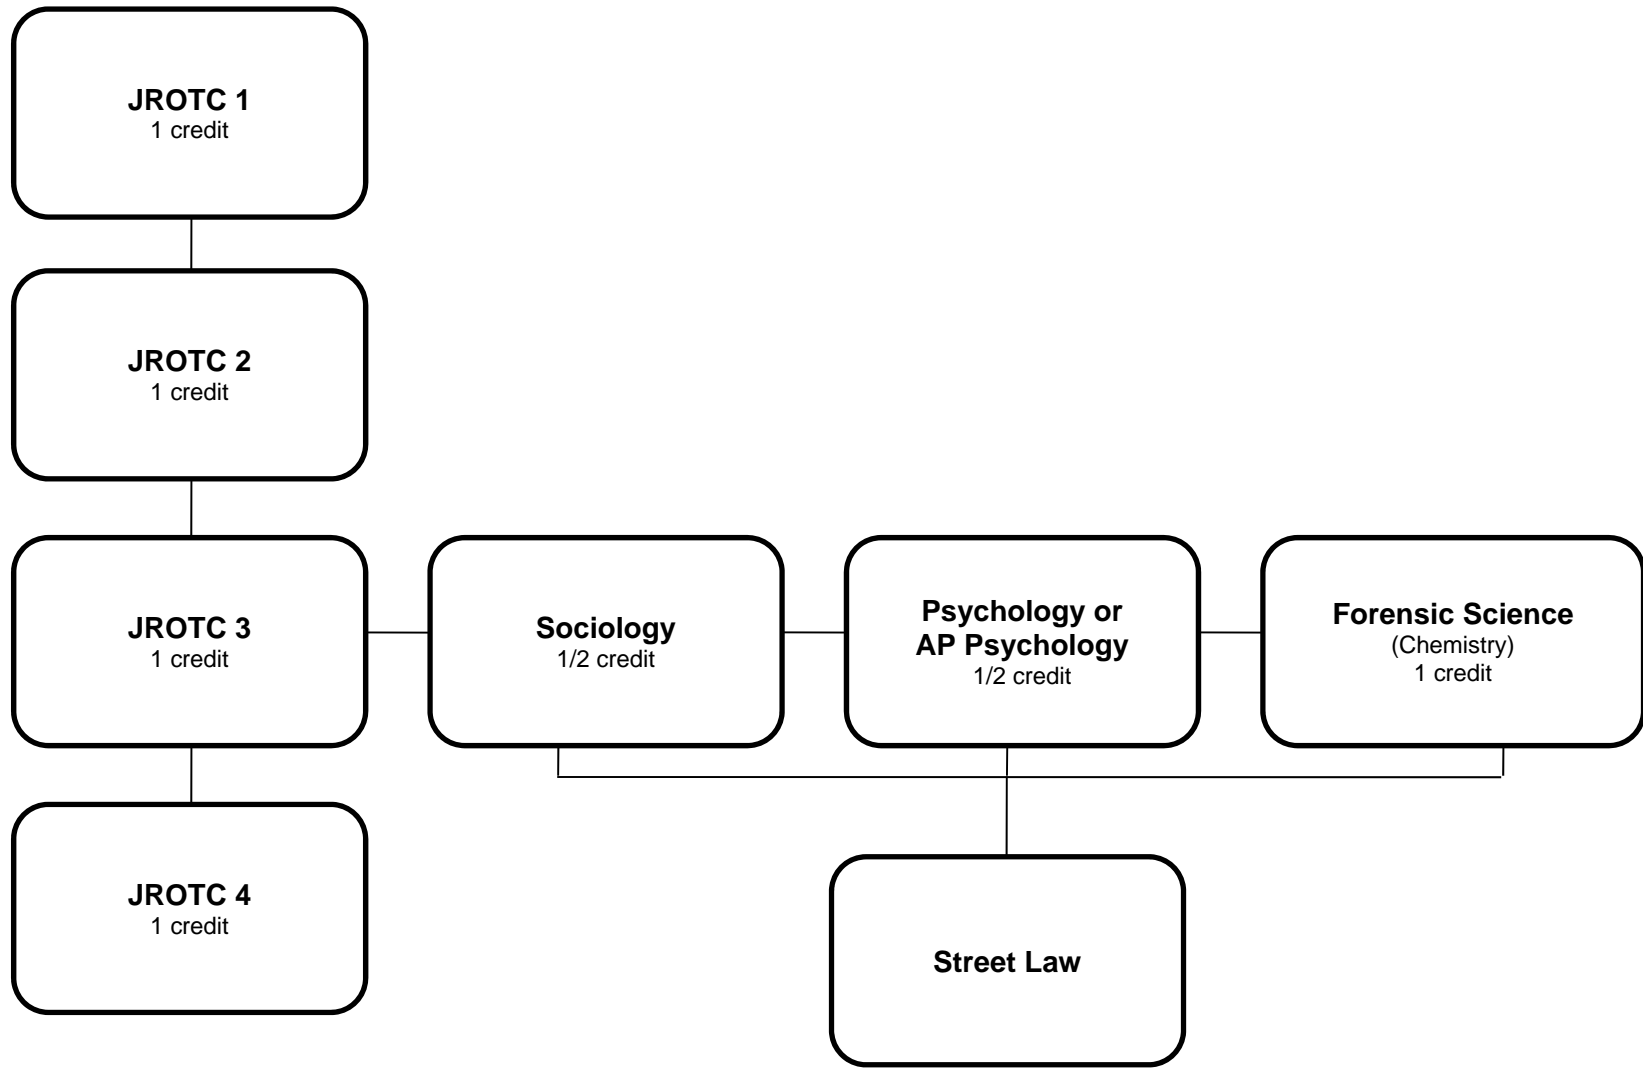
**JROTC 1**
1 credit

**JROTC 2**
1 credit

**JROTC 3**
1 credit

**Sociology**
1/2 credit

**Psychology or AP Psychology**
1/2 credit

**Forensic Science**
(Chemistry)
1 credit

**JROTC 4**
1 credit

**Street Law**